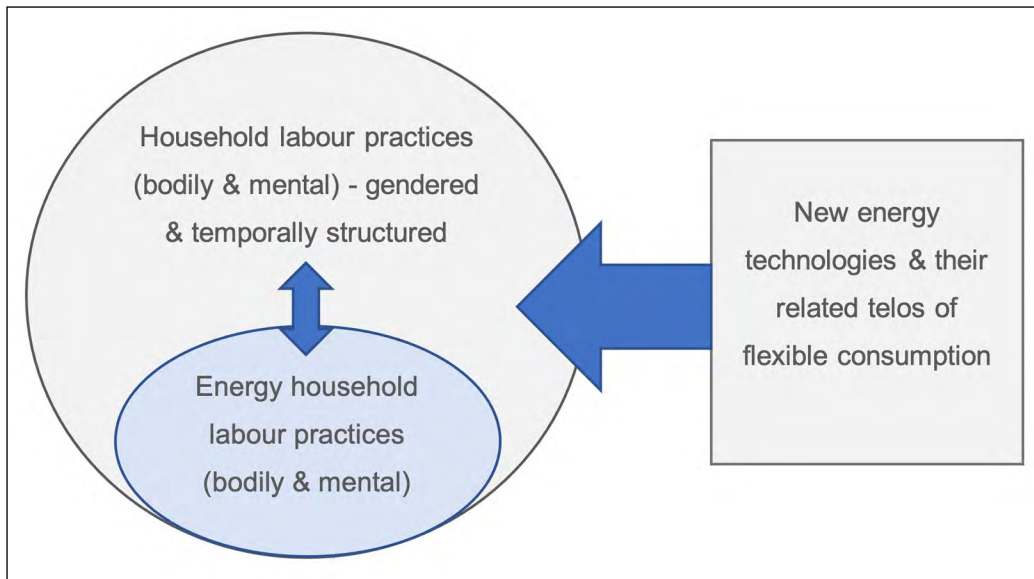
Household labour practices (bodily & mental) - gendered & temporally structured

Energy household labour practices (bodily & mental)

New energy technologies & their related telos of flexible consumption